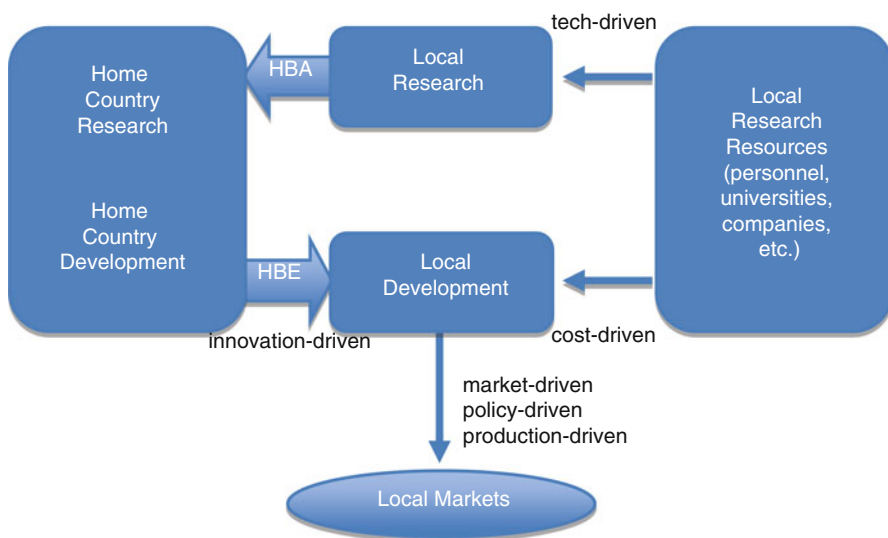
Home Country Research

Home Country Development

HBA

Local Research

tech-driven

Local Research Resources (personnel, universities, companies, etc.)

HBE

Local Development

innovation-driven

cost-driven

market-driven
policy-driven
production-driven

Local Markets